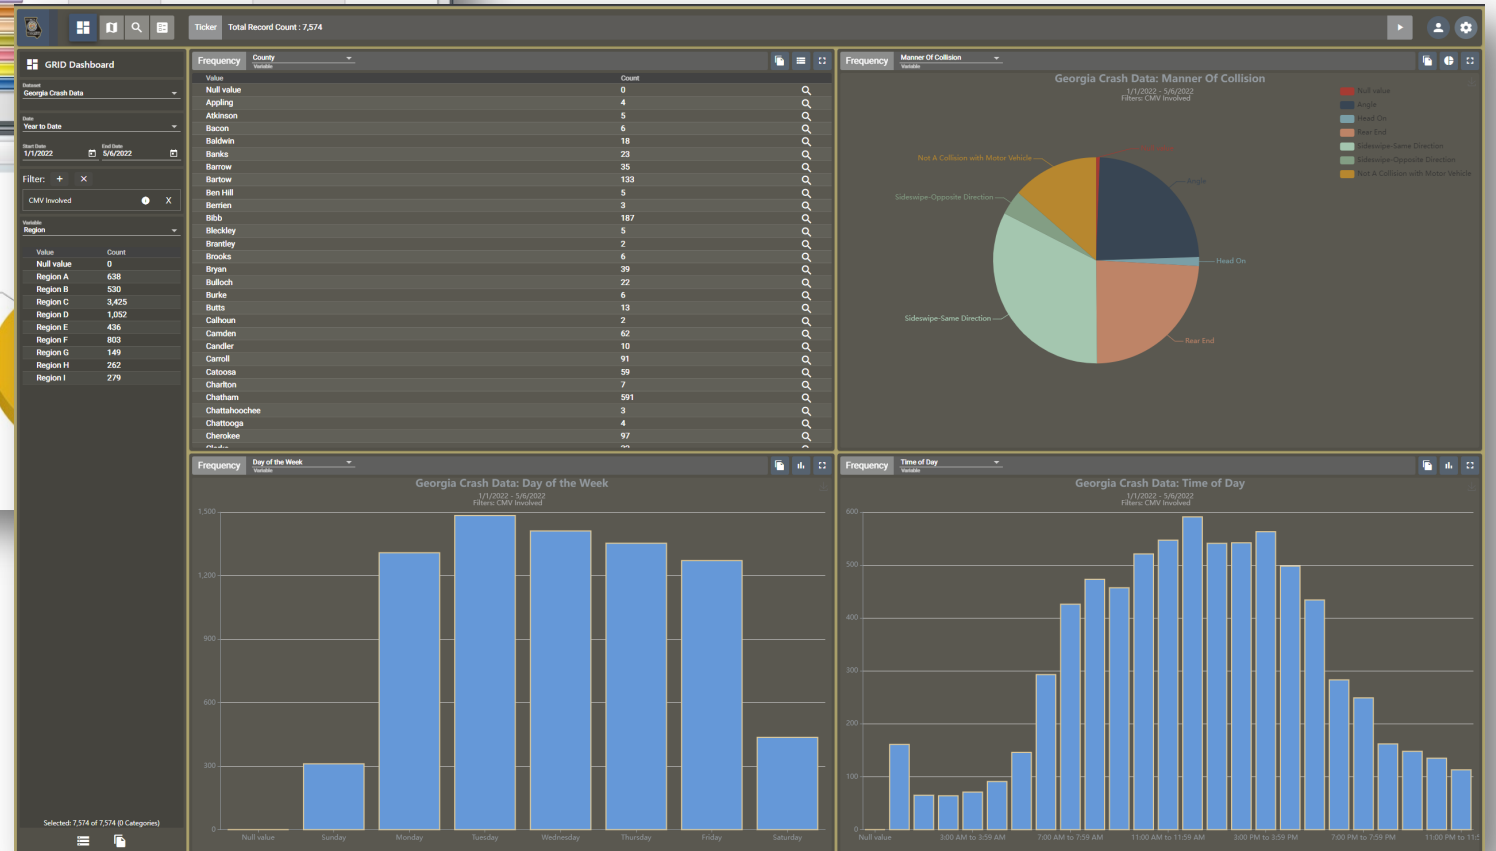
Ticker Total Record Count : 7,574

GRID Dashboard

Dataset
Georgia Crash Data

Date
Year to Date

Start Date
1/1/2022

End Date
5/6/2022

Filter: + ×

CMV Involved X

Variable
Region

| Value | Count |
|---|---|
| Null value | 0 |
| Region A | 638 |
| Region B | 530 |
| Region C | 3,425 |
| Region D | 1,052 |
| Region E | 436 |
| Region F | 803 |
| Region G | 149 |
| Region H | 262 |
| Region I | 279 |

Selected: 7,574 of 7,574 (0 Categories)

Frequency County Variable

| Value | Count |
|---|---|
| Null value | 0 |
| Appling | 4 |
| Atkinson | 5 |
| Bacon | 6 |
| Baldwin | 18 |
| Banks | 23 |
| Barrow | 35 |
| Bartow | 133 |
| Ben Hill | 5 |
| Berrien | 3 |
| Bibb | 187 |
| Bleckley | 5 |
| Brantley | 2 |
| Brooks | 6 |
| Bryan | 39 |
| Bulloch | 22 |
| Burke | 6 |
| Butts | 13 |
| Calhoun | 2 |
| Camden | 62 |
| Candler | 10 |
| Carroll | 91 |
| Catoosa | 59 |
| Charlton | 7 |
| Chatham | 591 |
| Chattahoochee | 3 |
| Chattooga | 4 |
| Cherokee | 97 |

Frequency Manner Of Collision Variable

Georgia Crash Data: Manner Of Collision
1/1/2022 - 5/6/2022
Filters: CMV Involved

Null value
Angle
Head On
Rear End
Sideswipe-Same Direction
Sideswipe-Opposite Direction
Not A Collision with Motor Vehicle

Not A Collision with Motor Vehicle
Angle
Sideswipe-Opposite Direction
Head On
Sideswipe-Same Direction
Rear End

Frequency Day of the Week Variable

Georgia Crash Data: Day of the Week
1/1/2022 - 5/6/2022
Filters: CMV Involved

1,500
1,200
900
600
300
0
Null value Sunday Monday Tuesday Wednesday Thursday Friday Saturday

Frequency Time of Day Variable

Georgia Crash Data: Time of Day
1/1/2022 - 5/6/2022
Filters: CMV Involved

600
500
400
300
200
100
0
Null value 3:00 AM to 3:59 AM 7:00 AM to 7:59 AM 11:00 AM to 11:59 AM 3:00 PM to 3:59 PM 7:00 PM to 7:59 PM 11:00 PM to 11:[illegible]